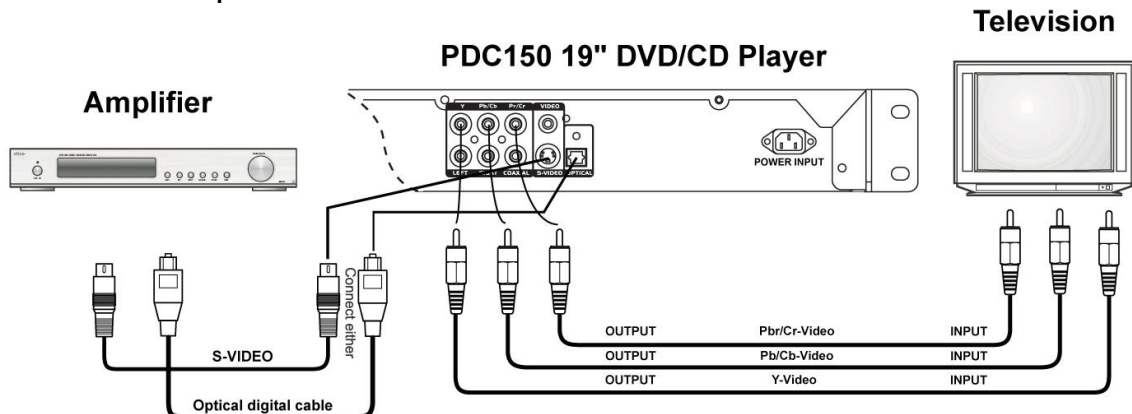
Television

PDC150 19" DVD/CD Player

Amplifier

Y Pb/Cb Pr/Cr VIDEO

LEFT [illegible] COAXIAL S-VIDEO OPTICAL

POWER INPUT

Connect either

S-VIDEO

Optical digital cable

| OUTPUT | Pbr/Cr-Video | INPUT |
|---|---|---|
| OUTPUT | Pb/Cb-Video | INPUT |
| OUTPUT | Y-Video | INPUT |